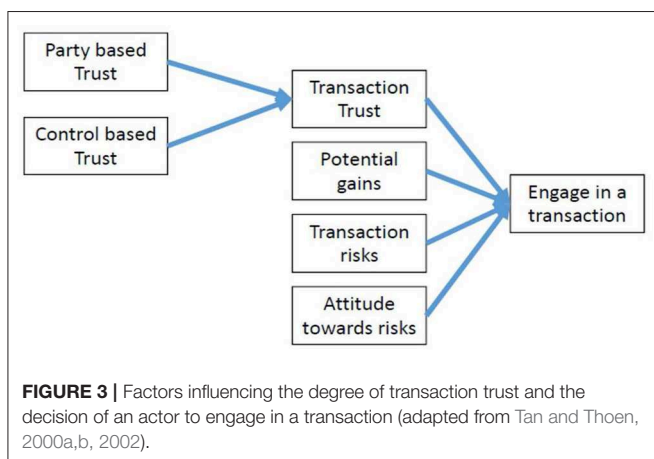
Party based Trust

Control based Trust

Transaction Trust

Potential gains

Transaction risks

Attitude towards risks

Engage in a transaction

**FIGURE 3 |** Factors influencing the degree of transaction trust and the decision of an actor to engage in a transaction (adapted from Tan and Thoen, 2000a,b, 2002).